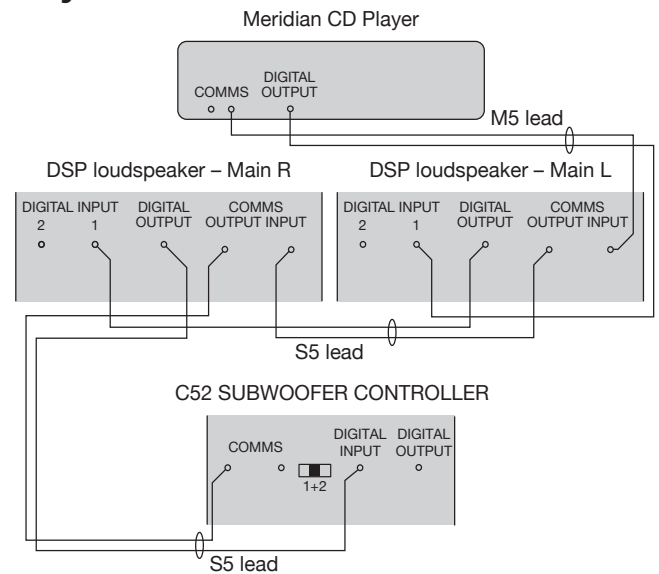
Meridian CD Player

COMMS DIGITAL OUTPUT

M5 lead

DSP loudspeaker – Main R

DIGITAL INPUT 2 1 DIGITAL OUTPUT COMMS OUTPUT INPUT

DSP loudspeaker – Main L

DIGITAL INPUT 2 1 DIGITAL OUTPUT COMMS OUTPUT INPUT

S5 lead

C52 SUBWOOFER CONTROLLER

COMMS DIGITAL INPUT DIGITAL OUTPUT

1+2

S5 lead